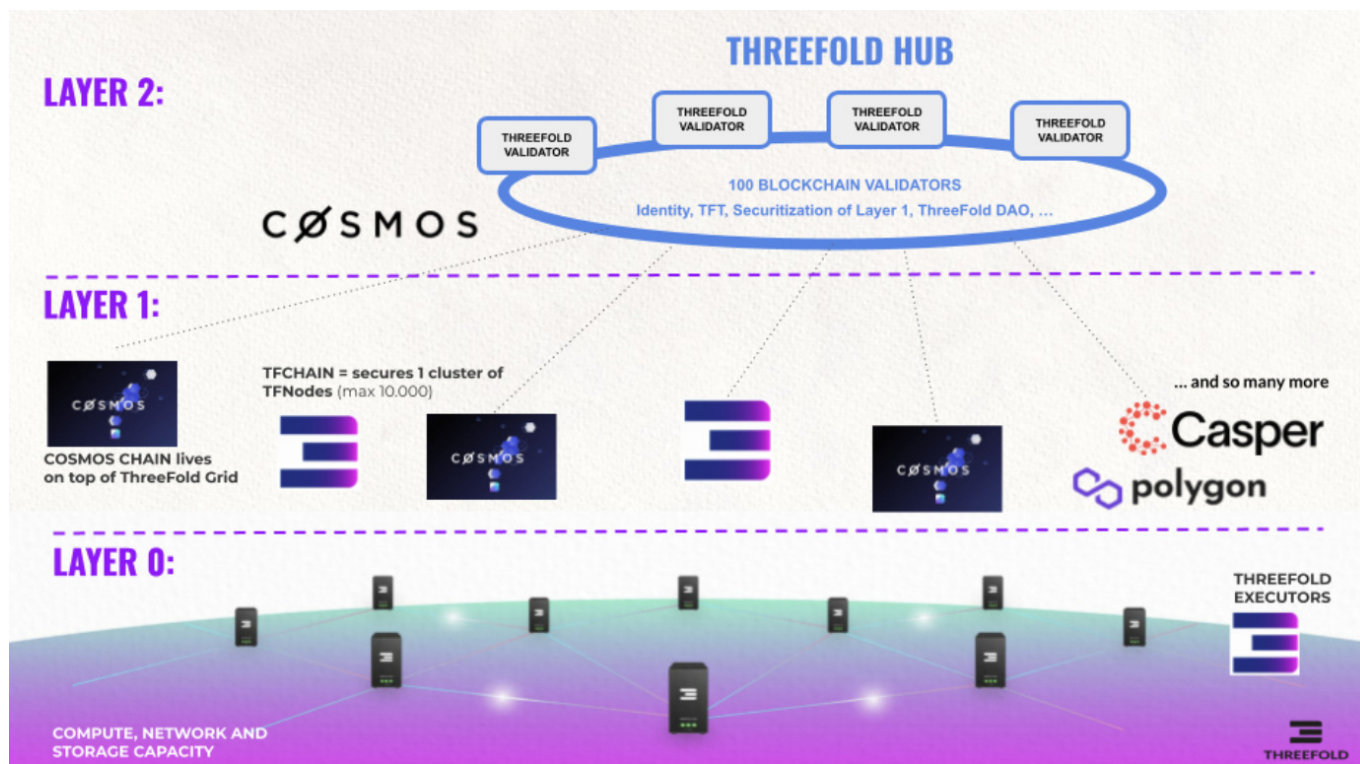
THREEFOLD HUB

LAYER 2:

THREEFOLD VALIDATOR

THREEFOLD VALIDATOR

THREEFOLD VALIDATOR

THREEFOLD VALIDATOR

100 BLOCKCHAIN VALIDATORS
Identity, TFT, Securitization of Layer 1, ThreeFold DAO, ...

CØSMOS

LAYER 1:

CØSMOS

COSMOS CHAIN lives on top of ThreeFold Grid

TFCHAIN = secures 1 cluster of TFNodes (max 10.000)

CØSMOS

CØSMOS

... and so many more

Casper

polygon

LAYER 0:

THREEFOLD EXECUTORS

COMPUTE, NETWORK AND STORAGE CAPACITY

THREEFOLD